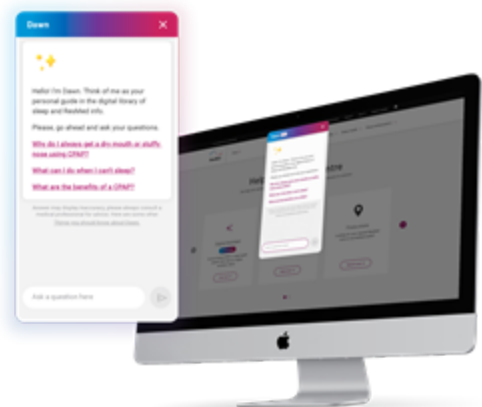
Dawn

Hello! I'm Dawn. Think of me as your personal guide in the digital library of sleep and ResMed info.

Please, go ahead and ask your questions.

Why do I always get a dry mouth or stuffy nose using CPAP?

What can I do when I can't sleep?

What are the benefits of a CPAP?

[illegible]

Ask a question here